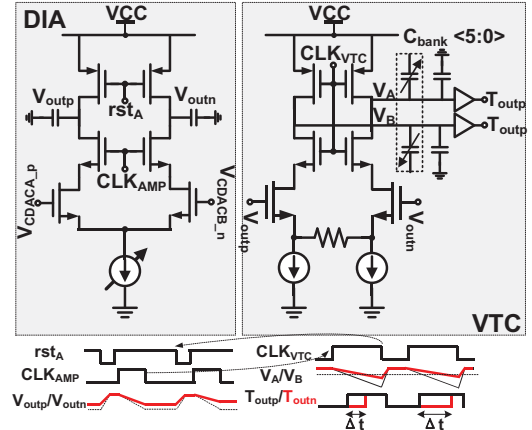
DIA

VCC

$V_{outp}$

$rst_A$

$V_{outn}$

$CLK_{AMP}$

$V_{CDACA\_p}$

$V_{CDACB\_n}$

VCC

$CLK_{VTC}$

$C_{bank}$ <5:0>

$V_A$

$V_B$

$T_{outp}$

$T_{outp}$

$V_{outp}$

$V_{outn}$

VTC

$rst_A$

$CLK_{AMP}$

$V_{outp}/V_{outn}$

$CLK_{VTC}$

$V_A/V_B$

$T_{outp}/T_{outn}$

Δ t

Δ t